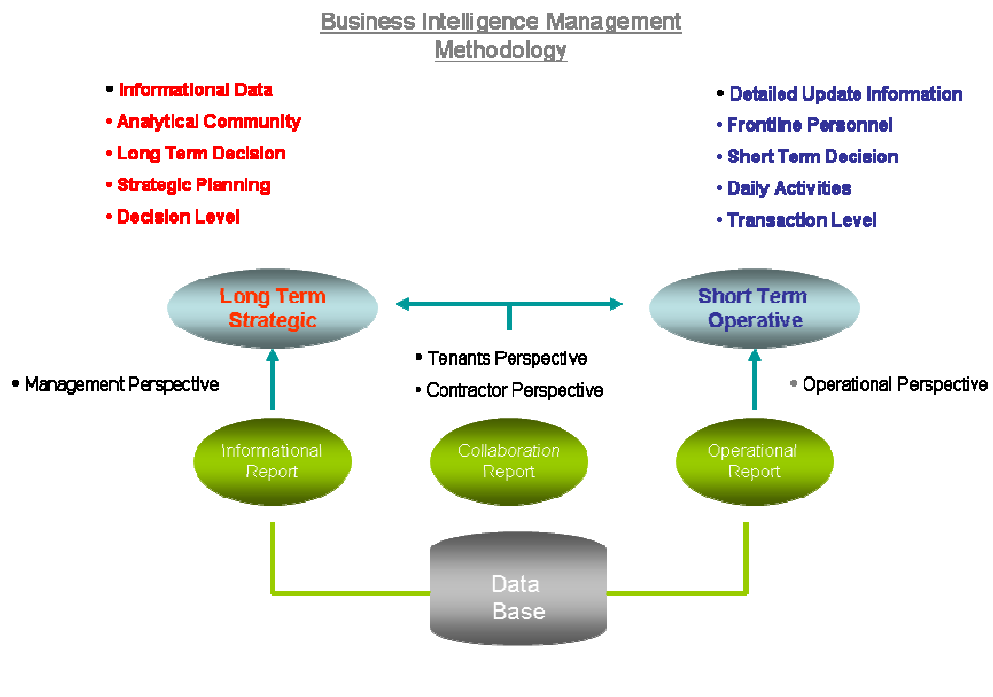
Business Intelligence Management Methodology

• Informational Data
• Analytical Community
• Long Term Decision
• Strategic Planning
• Decision Level

• Detailed Update Information
• Frontline Personnel
• Short Term Decision
• Daily Activities
• Transaction Level

Long Term Strategic

Short Term Operative

• Tenants Perspective
• Contractor Perspective

• Management Perspective

• Operational Perspective

Informational Report

Collaboration Report

Operational Report

Data Base